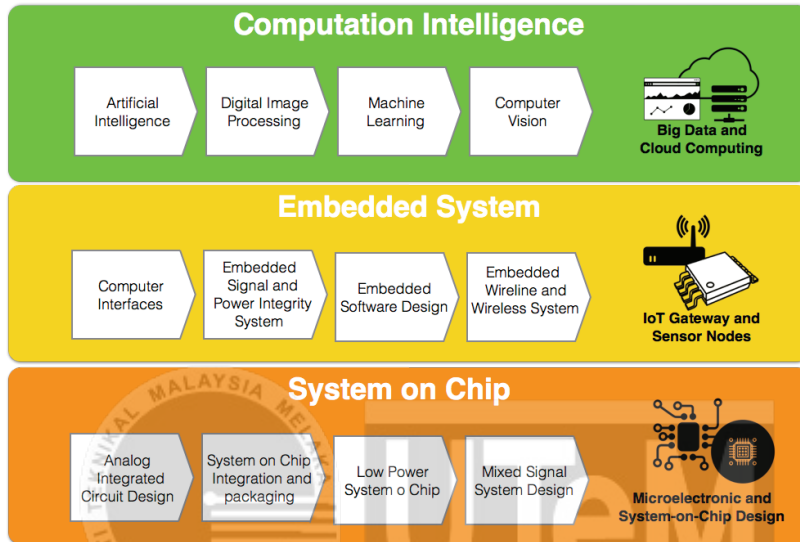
Computation Intelligence

Artificial Intelligence

Digital Image Processing

Machine Learning

Computer Vision

Big Data and Cloud Computing

Embedded System

Computer Interfaces

Embedded Signal and Power Integrity System

Embedded Software Design

Embedded Wireline and Wireless System

IoT Gateway and Sensor Nodes

System on Chip

Analog Integrated Circuit Design

System on Chip Integration and packaging

Low Power System o Chip

Mixed Signal System Design

Microelectronic and System-on-Chip Design

TEKNIKAL MALAYSIA ME

UTeM